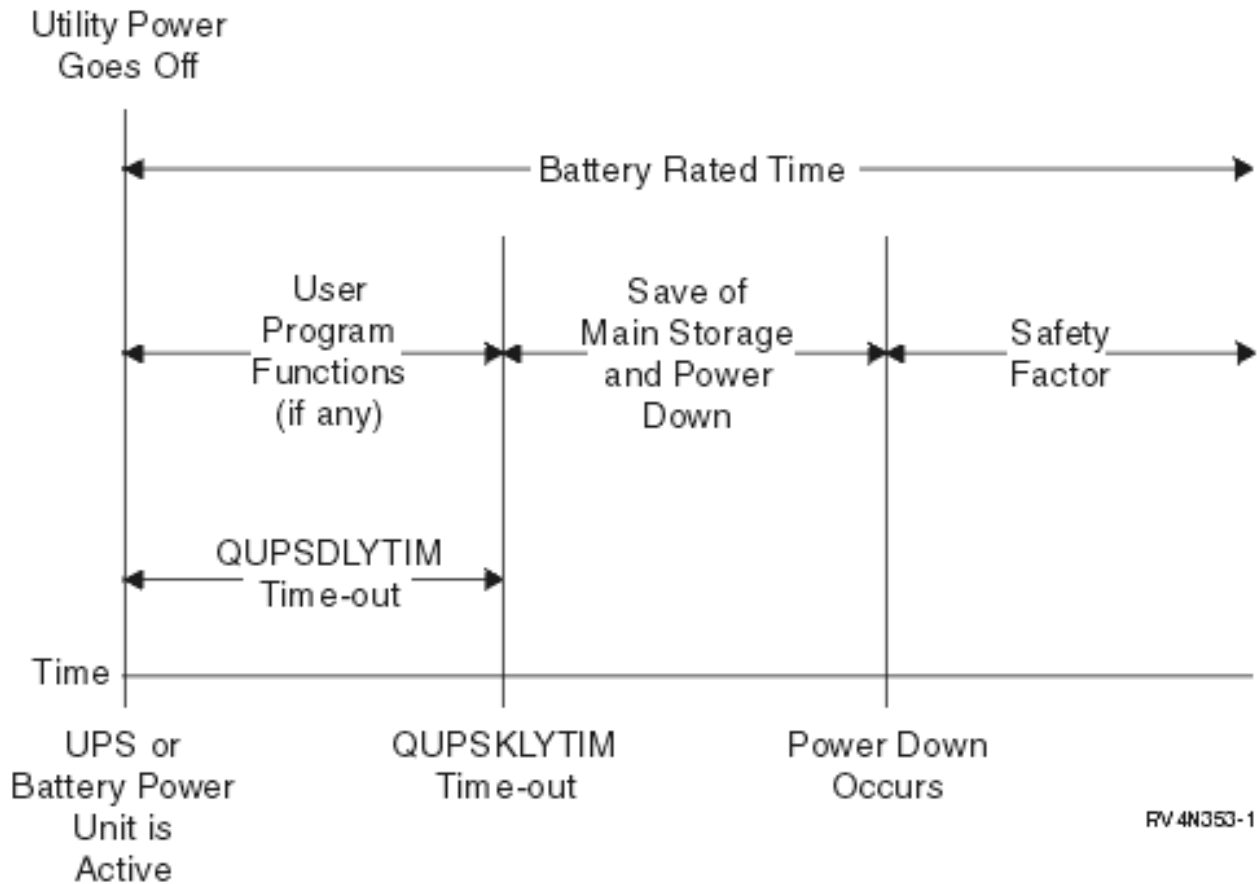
Utility Power
Goes Off

Battery Rated Time

User
Program
Functions
(if any)

Save of
Main Storage
and Power
Down

Safety
Factor

QUPSDLYTIM
Time-out

Time

UPS or
Battery Power
Unit is
Active

QUPSKLYTIM
Time-out

Power Down
Occurs

RV4N353-1